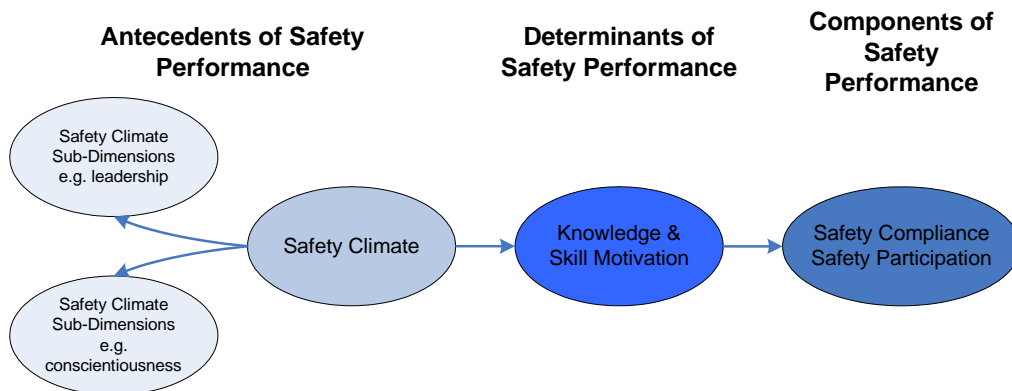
Antecedents of Safety Performance

Determinants of Safety Performance

Components of Safety Performance

Safety Climate Sub-Dimensions e.g. leadership

Safety Climate

Knowledge & Skill Motivation

Safety Compliance Safety Participation

Safety Climate Sub-Dimensions e.g. conscientiousness